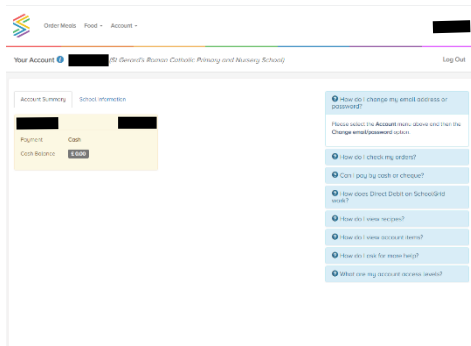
Order Meals Food ▾ Account ▾

Your Account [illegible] (St Gerard's Roman Catholic Primary and Nursery School)

Log Out

Account Summary School Information

Payment Cash
Cash Balance £ 0.00

How do I change my email address or password?

Please select the Account menu above and then the Change email/password option

How do I check my orders?

Can I pay by cash or cheque?

How does Direct Debit on SchoolGrid work?

How do I view recipes?

How do I view account items?

How do I ask for more help?

What are my account access levels?